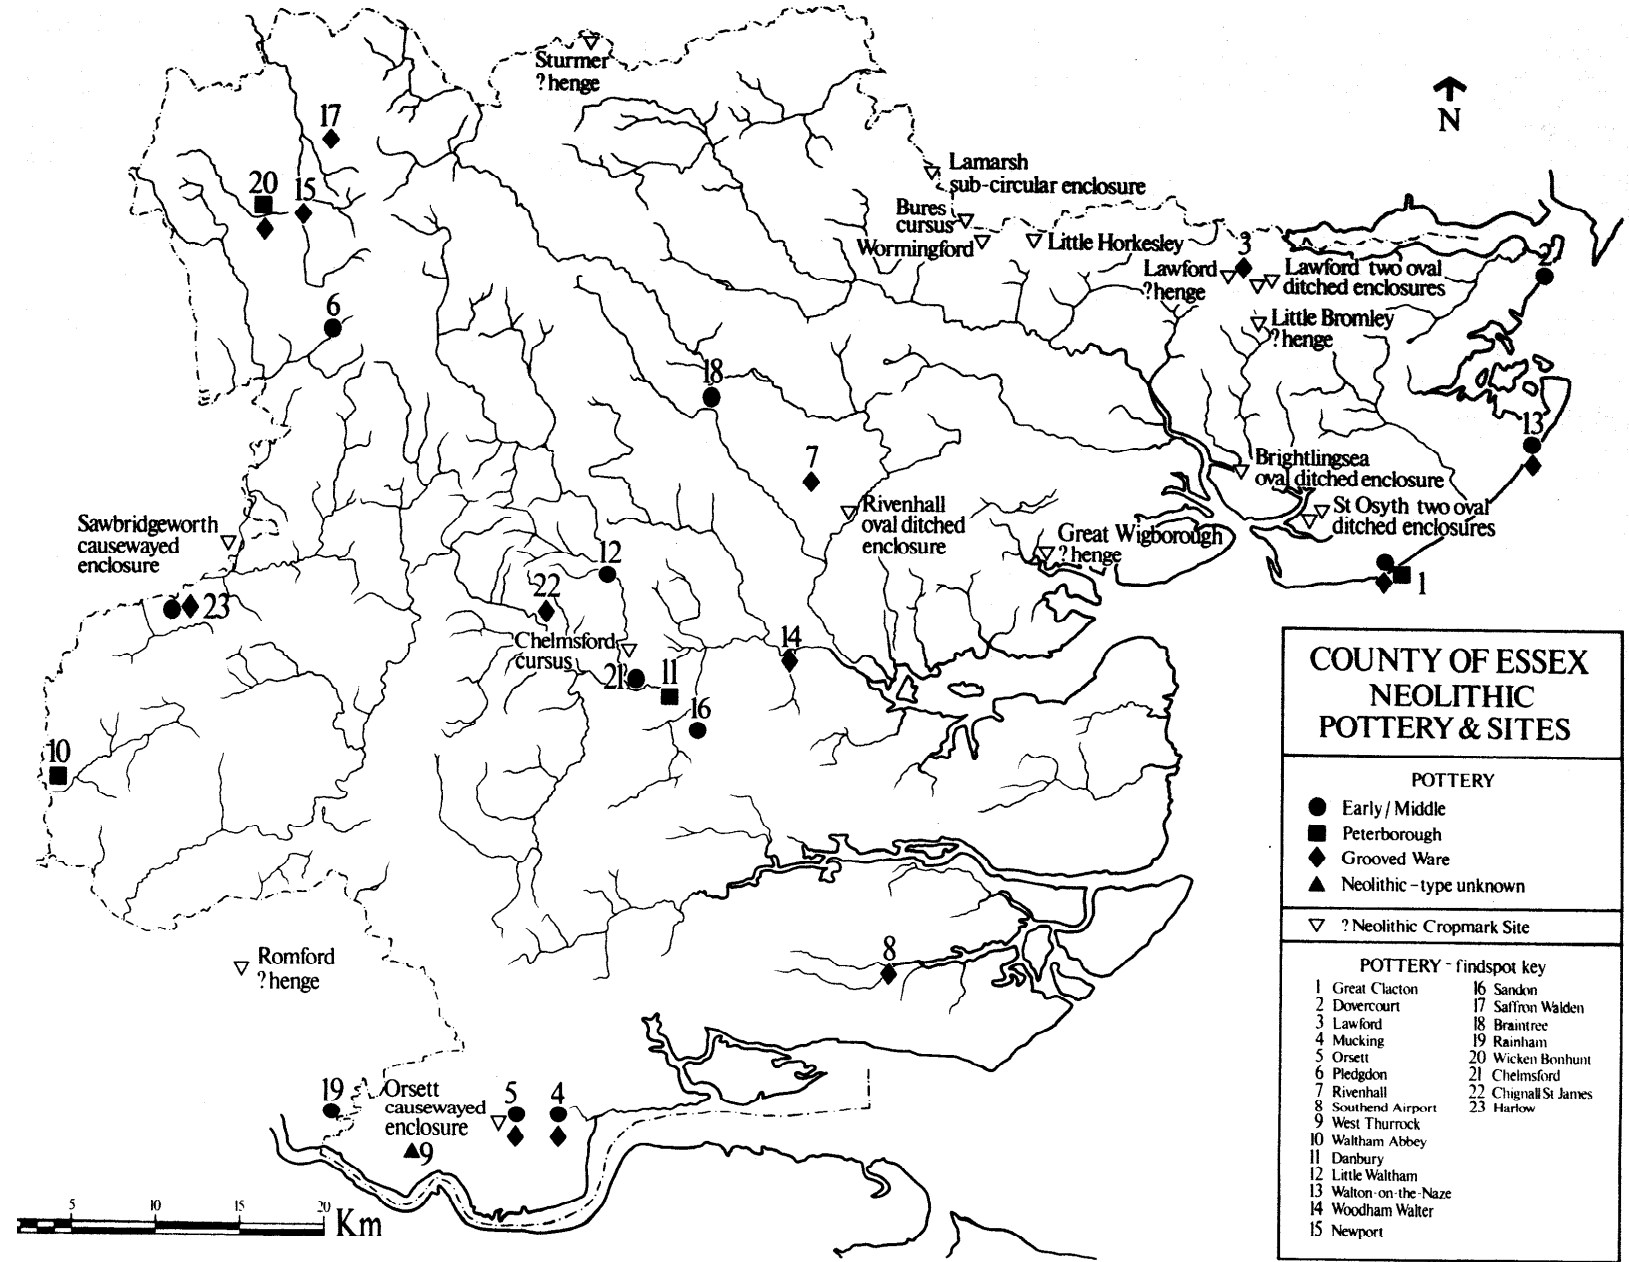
Sturmer
?henge

N

17

Lamarsh
sub-circular enclosure

20 15

Bures
cursus
Wormingford

Little Horkesley

3
Lawford
?henge

Lawford two oval
ditched enclosures

2

6

Little Bromley
?henge

18

13

7

Brightlingsea
oval ditched enclosure

Rivenhall
oval ditched
enclosure

St Osyth two oval
ditched enclosures

Sawbridgeworth
causewayed
enclosure

Great Wigborough
?henge

12

1

22

23

Chelmsford
cursus

14

21 11

16

10

8

Romford
?henge

19

Orsett
causewayed
enclosure

5 4

9

5 10 15 20 Km

COUNTY OF ESSEX
NEOLITHIC
POTTERY & SITES

POTTERY
Early / Middle
Peterborough
Grooved Ware
Neolithic – type unknown

? Neolithic Cropmark Site

POTTERY – findspot key
1 Great Clacton
2 Dovercourt
3 Lawford
4 Mucking
5 Orsett
6 Pledgdon
7 Rivenhall
8 Southend Airport
9 West Thurrock
10 Waltham Abbey
11 Danbury
12 Little Waltham
13 Walton-on-the-Naze
14 Woodham Walter
15 Newport
16 Sandon
17 Saffron Walden
18 Braintree
19 Rainham
20 Wicken Bonhunt
21 Chelmsford
22 Chignall St James
23 Harlow